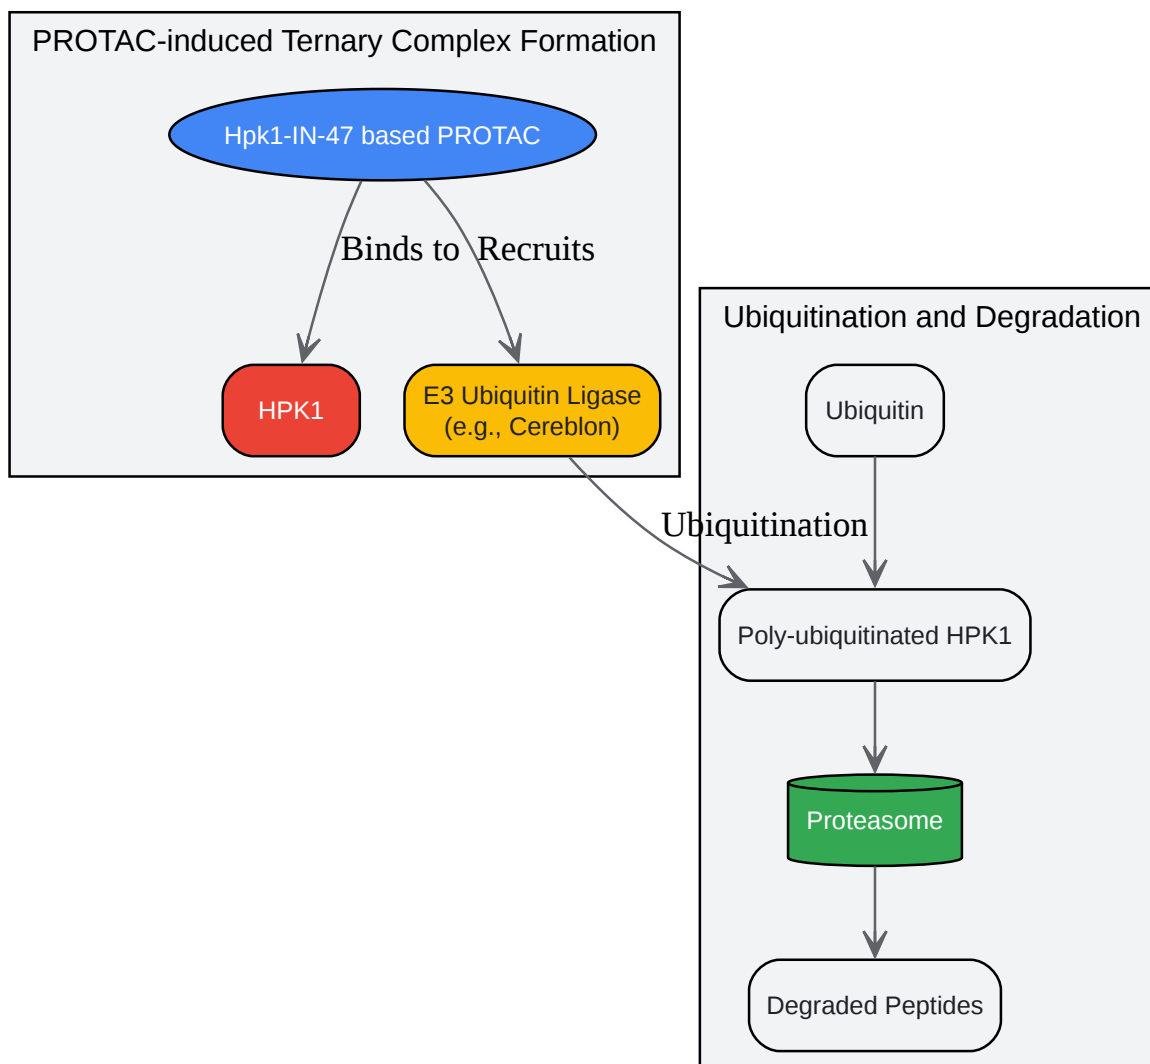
PROTAC-induced Ternary Complex Formation

Hpk1-IN-47 based PROTAC

Binds to

Recruits

HPK1

E3 Ubiquitin Ligase (e.g., Cereblon)

Ubiquitination and Degradation

Ubiquitin

Ubiquitination

Poly-ubiquitinated HPK1

Proteasome

Degraded Peptides